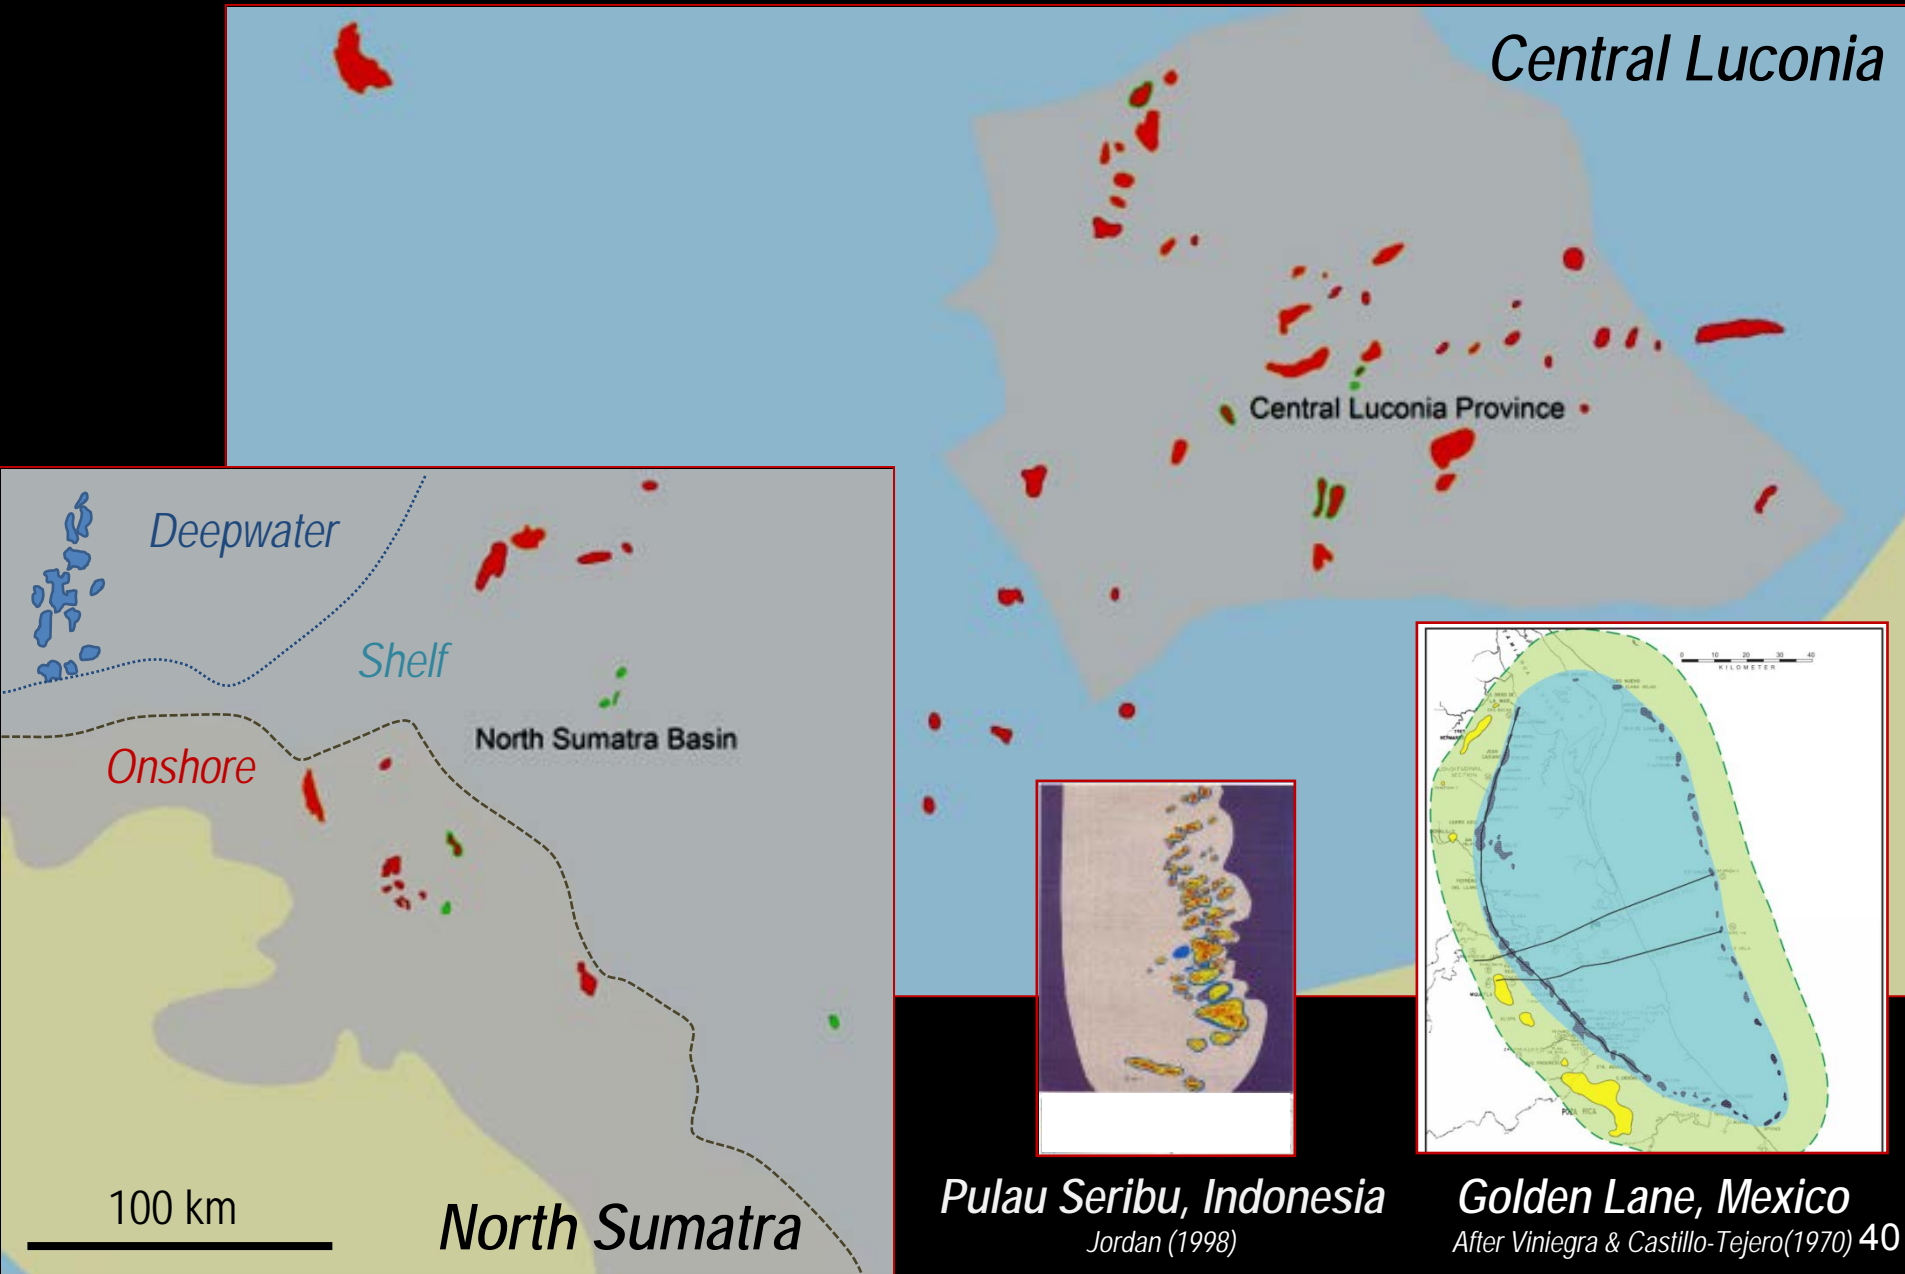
Central Luconia

Central Luconia Province

Deepwater

Shelf

Onshore

North Sumatra Basin

100 km

North Sumatra

0 10 20 30 40
KILOMETER

Pulau Seribu, Indonesia
Jordan (1998)

Golden Lane, Mexico
After Viniegra & Castillo-Tejero(1970)

40